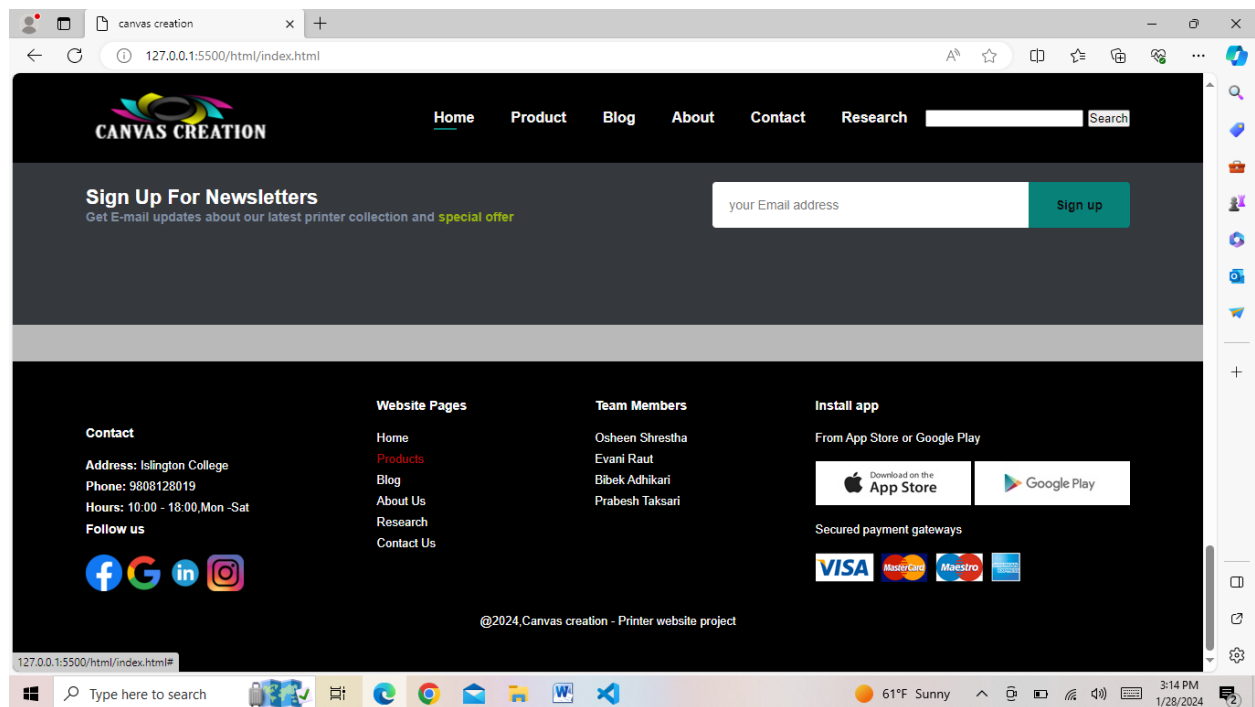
canvas creation

127.0.0.1:5500/html/index.html

CANVAS CREATION

Home Product Blog About Contact Research Search

Sign Up For Newsletters

Get E-mail updates about our latest printer collection and special offer

your Email address

Sign up

Contact

Address: Islington College
Phone: 9808128019
Hours: 10:00 - 18:00,Mon -Sat

Follow us

Website Pages

Home
Products
Blog
About Us
Research
Contact Us

Team Members

Osheen Shrestha
Evani Raut
Bibek Adhikari
Prabesh Taksari

Install app

From App Store or Google Play

Download on the App Store

Google Play

Secured payment gateways

VISA MasterCard Maestro

@2024,Canvas creation - Printer website project

127.0.0.1:5500/html/index.html#

Type here to search

61°F Sunny

3:14 PM
1/28/2024

2